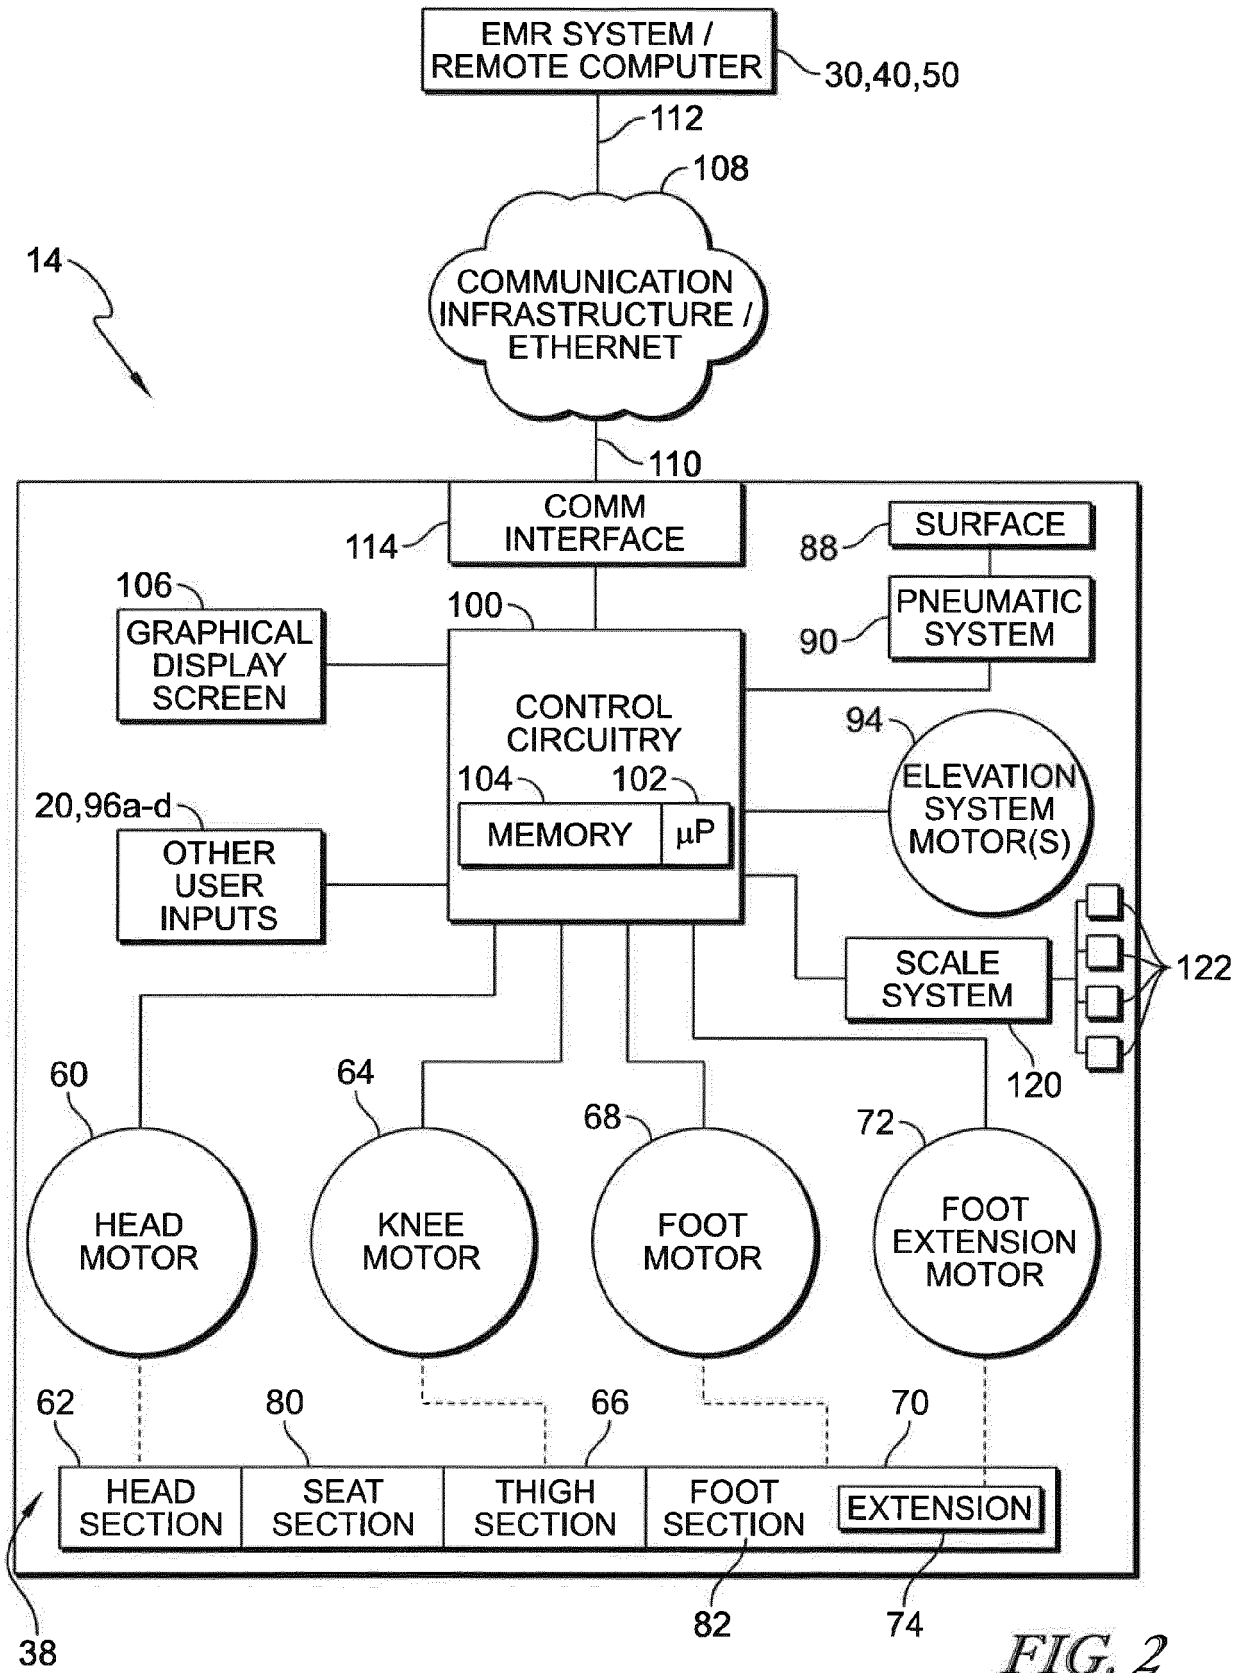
EMR SYSTEM / REMOTE COMPUTER
30,40,50
112
108
COMMUNICATION INFRASTRUCTURE / ETHERNET
14
110
COMM INTERFACE
114
SURFACE
88
PNEUMATIC SYSTEM
90
106
GRAPHICAL DISPLAY SCREEN
100
CONTROL CIRCUITRY
94
ELEVATION SYSTEM MOTOR(S)
104
102
MEMORY
μP
20,96a-d
OTHER USER INPUTS
SCALE SYSTEM
122
120
60
64
68
72
HEAD MOTOR
KNEE MOTOR
FOOT MOTOR
FOOT EXTENSION MOTOR
62
80
66
70
HEAD SECTION
SEAT SECTION
THIGH SECTION
FOOT SECTION
EXTENSION
38
82
74
FIG. 2